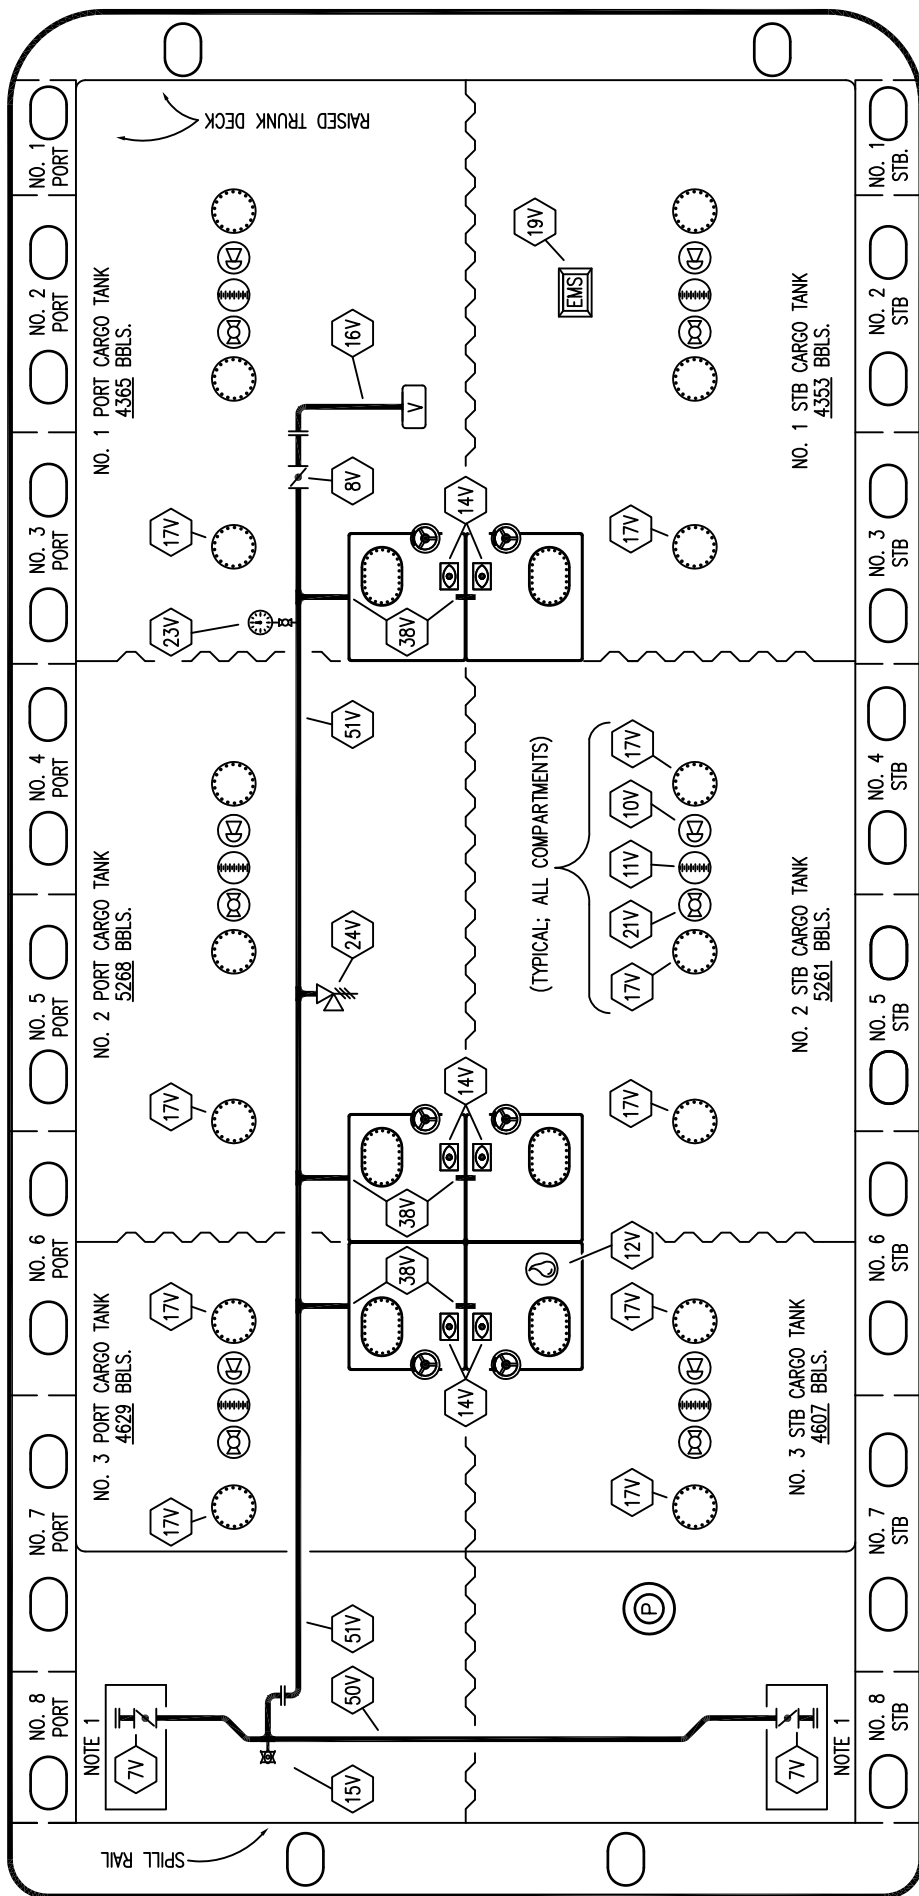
RAISED TRUNK DECK

NO. 1 PORT
NO. 2 PORT
NO. 3 PORT
NO. 4 PORT
NO. 5 PORT
NO. 6 PORT
NO. 7 PORT
NO. 8 PORT

NO. 1 STB.
NO. 2 STB
NO. 3 STB
NO. 4 STB
NO. 5 STB
NO. 6 STB
NO. 7 STB
NO. 8 STB

NO. 1 PORT CARGO TANK
4365 BBLS.

NO. 1 STB CARGO TANK
4353 BBLS.

NO. 2 PORT CARGO TANK
5268 BBLS.

NO. 2 STB CARGO TANK
5261 BBLS.

NO. 3 PORT CARGO TANK
4629 BBLS.

NO. 3 STB CARGO TANK
4607 BBLS.

(TYPICAL; ALL COMPARTMENTS)

19V
EMS
16V
V
8V
14V
17V
38V
23V
51V
17V
10V
11V
21V
17V
24V
17V
14V
17V
38V
12V
38V
17V
17V
14V
17V
17V
P
51V
50V
7V
NOTE 1
15V
7V
NOTE 1

SPILL RAIL